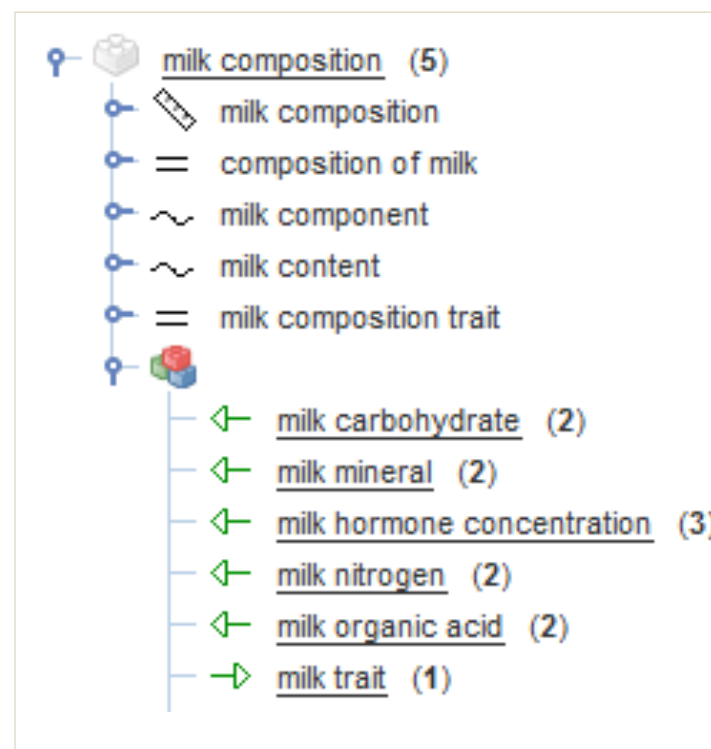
milk composition (5)
milk composition
composition of milk
milk component
milk content
milk composition trait
milk carbohydrate (2)
milk mineral (2)
milk hormone concentration (3)
milk nitrogen (2)
milk organic acid (2)
milk trait (1)